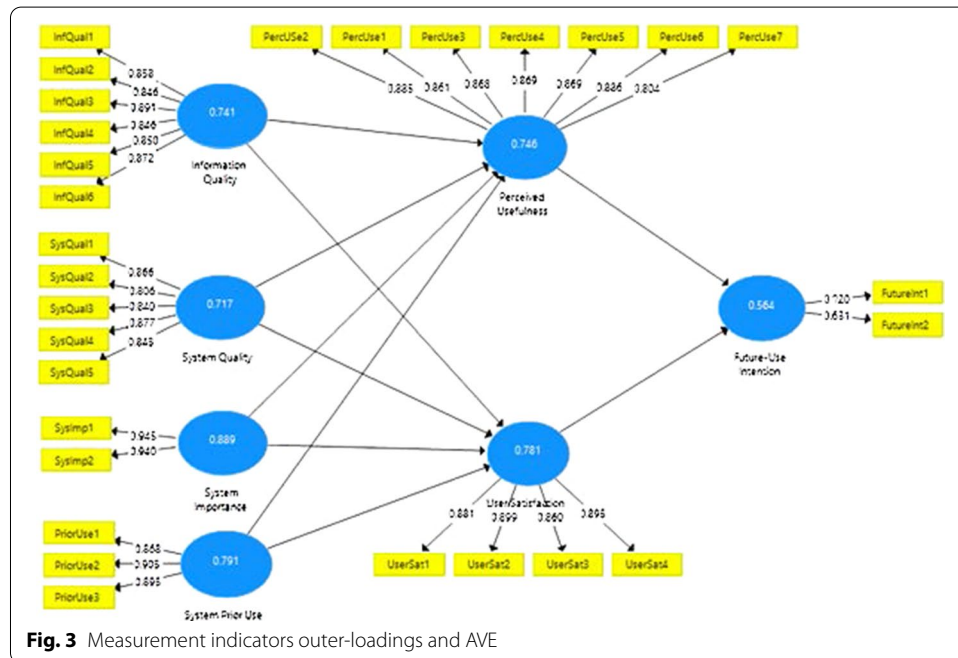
InfQual1
InfQual2
InfQual3
InfQual4
InfQual5
InfQual6
0.858
0.846
0.891
0.846
0.850
0.872
0.741
Information Quality

PercUSe2
PercUse1
PercUse3
PercUse4
PercUse5
PercUse6
PercUse7
0.885
0.861
0.868
0.869
0.869
0.886
0.804
0.746
Perceived Usefulness

SysQual1
SysQual2
SysQual3
SysQual4
SysQual5
0.866
0.806
0.840
0.877
0.849
0.717
System Quality

0.564
Future-Use Intention
0.920
0.631
FutureInt1
FutureInt2

SysImp1
SysImp2
0.945
0.940
0.889
System Importance

0.781
UserSatisfaction
0.881
0.899
0.860
0.896
UserSat1
UserSat2
UserSat3
UserSat4

PriorUse1
PriorUse2
PriorUse3
0.868
0.905
0.895
0.791
System Prior Use

Fig. 3 Measurement indicators outer-loadings and AVE